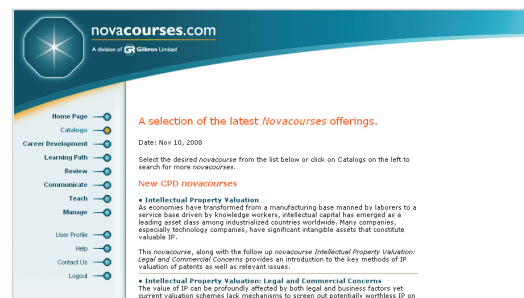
novacourses.com
A division of Gilkron Limited

Home Page
Catalogs
Career Development
Learning Path
Review
Communicate
Teach
Manage

User Profile
Help
Contact Us
Logout

A selection of the latest Novacourses offerings.

Date: Nov 10, 2008

Select the desired novacourse from the list below or click on Catalogs on the left to search for more novacourses.

New CPD novacourses

• Intellectual Property Valuation
As economies have transformed from a manufacturing base manned by laborers to a service base driven by knowledge workers, intellectual capital has emerged as a leading asset class among industrialized countries worldwide. Many companies, especially technology companies, have significant intangible assets that constitute valuable IP.

This novacourse, along with the follow up novacourse Intellectual Property Valuation: Legal and Commercial Concerns provides an introduction to the key methods of IP valuation of patents as well as relevant issues.

• Intellectual Property Valuation: Legal and Commercial Concerns
The value of IP can be profoundly affected by both legal and business factors yet current valuation schemes lack mechanisms to screen out potentially worthless IP on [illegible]